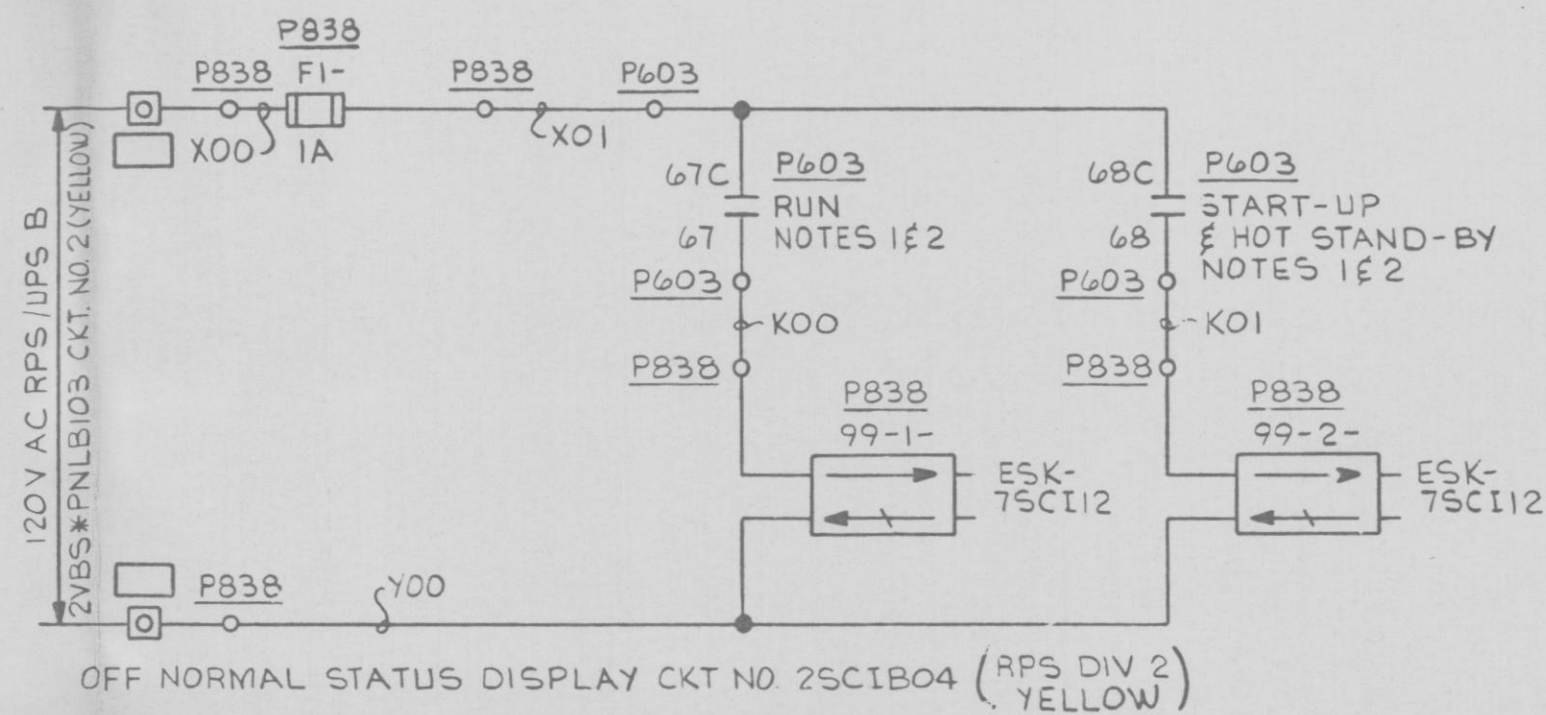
120 V AC RPS/UPS B
2VBS*PNLB103 CKT. NO. 2 (YELLOW)

P838
P838 F1-
X00 1A
P838
X01
P603

67C
67
P603
RUN
NOTES 1&2
P603
K00
P838

68C
68
P603
START-UP
& HOT STAND-BY
NOTES 1&2
P603
K01
P838

P838
99-1-
ESK-
7SCI12

P838
99-2-
ESK-
7SCI12

P838
Y00

OFF NORMAL STATUS DISPLAY CKT NO. 2SCIB04 (RPS DIV 2 YELLOW)